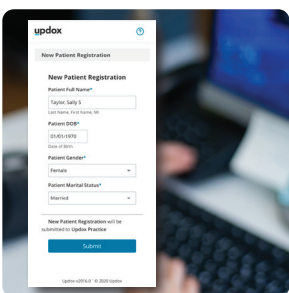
updox

New Patient Registration

New Patient Registration

Patient Full Name*

Taylor, Sally S

Last Name, First Name, MI

Patient DOB*

01/01/1970

Date of Birth

Patient Gender*

Female

Patient Marital Status*

Married

New Patient Registration will be submitted to Updox Practice

Submit

Updox v2016.0 · © 2020 Updox